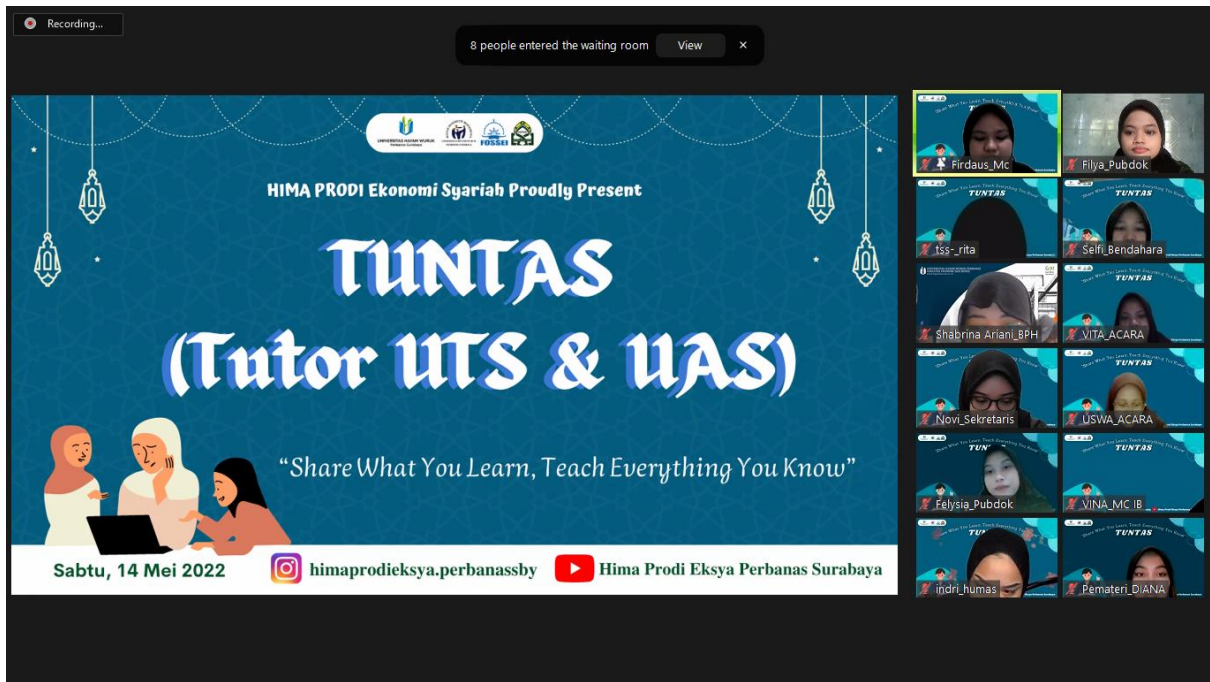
Recording...

8 people entered the waiting room View ×

UNIVERSITAS HAYAM WURUK Perbanas Surabaya

FOSSEI

HIMA PRODI Ekonomi Syariah Proudly Present

TUNTAS

(Tutor UTS & UAS)

"Share What You Learn, Teach Everything You Know"

Sabtu, 14 Mei 2022

himaprodieksya.perbanassby

Hima Prodi Eksya Perbanas Surabaya

Firdaus_Mc

Filya_Pubdok

TUNTAS

tss-_rita

TUNTAS

Selfi_Bendahara

Shabrina Ariani_BPH

TUNTAS

VITA_ACARA

Novi_Sekretaris

TUNTAS

USWA_ACARA

TUNTAS

Felysia_Pubdok

TUNTAS

VINA_MC IB

indri_humas

TUNTAS

Pemateri_DIANA